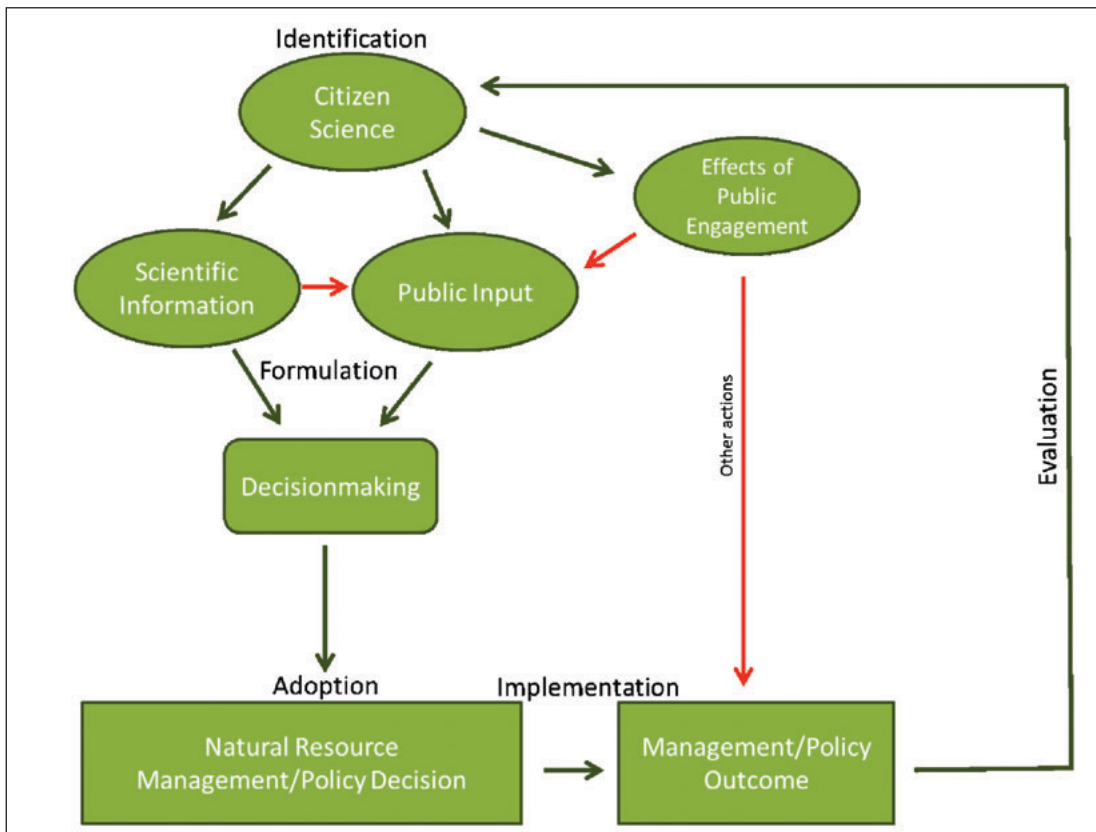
Identification

Citizen Science

Effects of Public Engagement

Scientific Information

Public Input

Formulation

Other actions

Evaluation

Decisionmaking

Adoption

Implementation

Natural Resource Management/Policy Decision

Management/Policy Outcome